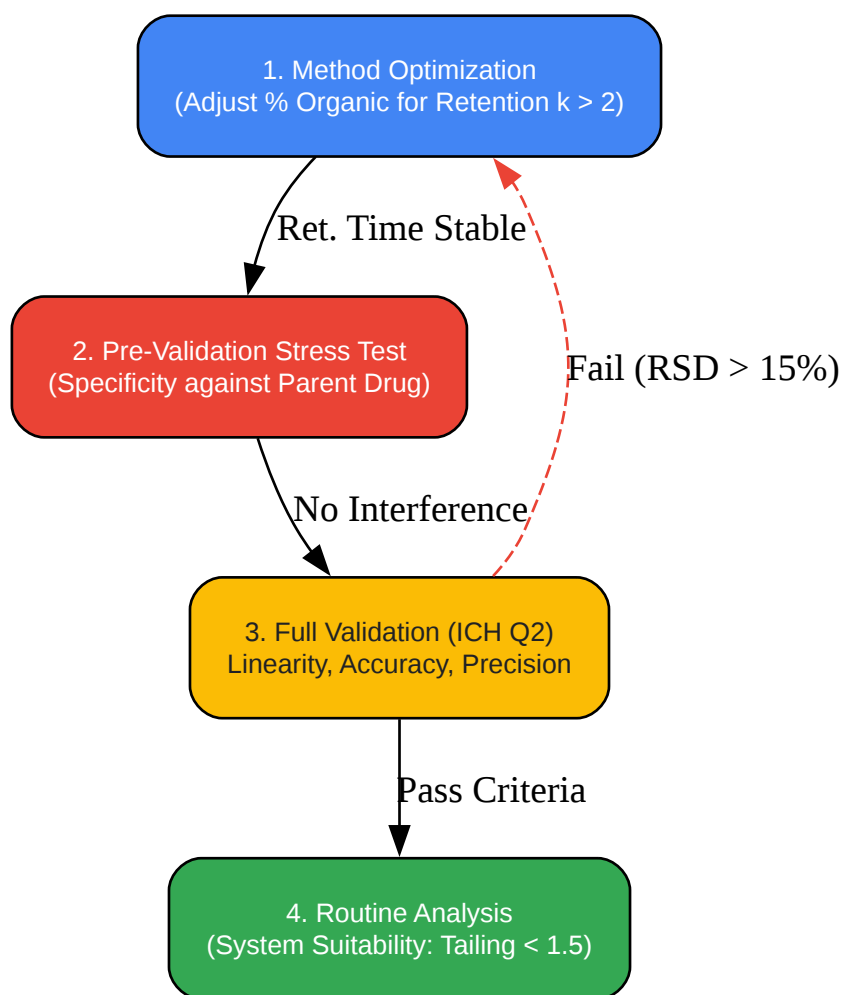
1. Method Optimization
(Adjust % Organic for Retention k > 2)

Ret. Time Stable

2. Pre-Validation Stress Test
(Specificity against Parent Drug)

Fail (RSD > 15%)

No Interference

3. Full Validation (ICH Q2)
Linearity, Accuracy, Precision

Pass Criteria

4. Routine Analysis
(System Suitability: Tailing < 1.5)